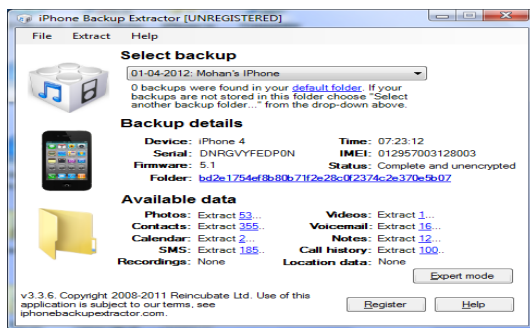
iPhone Backup Extractor [UNREGISTERED]

File Extract Help

Select backup

01-04-2012: Mohan's IPhone

0 backups were found in your default folder. If your backups are not stored in this folder choose "Select another backup folder..." from the drop-down above.

Backup details

Device: iPhone 4
Time: 07:23:12
Serial: DNRGVYFEDP0N
IMEI: 012957003128003
Firmware: 5.1
Status: Complete and unencrypted
Folder: bd2e1754ef8b80b71f2e28c0f2374c2e370e5b07

Available data

Photos: Extract 53...
Videos: Extract 1...
Contacts: Extract 355...
Voicemail: Extract 16...
Calendar: Extract 2...
Notes: Extract 12...
SMS: Extract 185...
Call history: Extract 100...
Recordings: None
Location data: None

Expert mode

v3.3.6. Copyright 2008-2011 Reincubate Ltd. Use of this application is subject to our terms, see iphonebackupextractor.com.

Register

Help